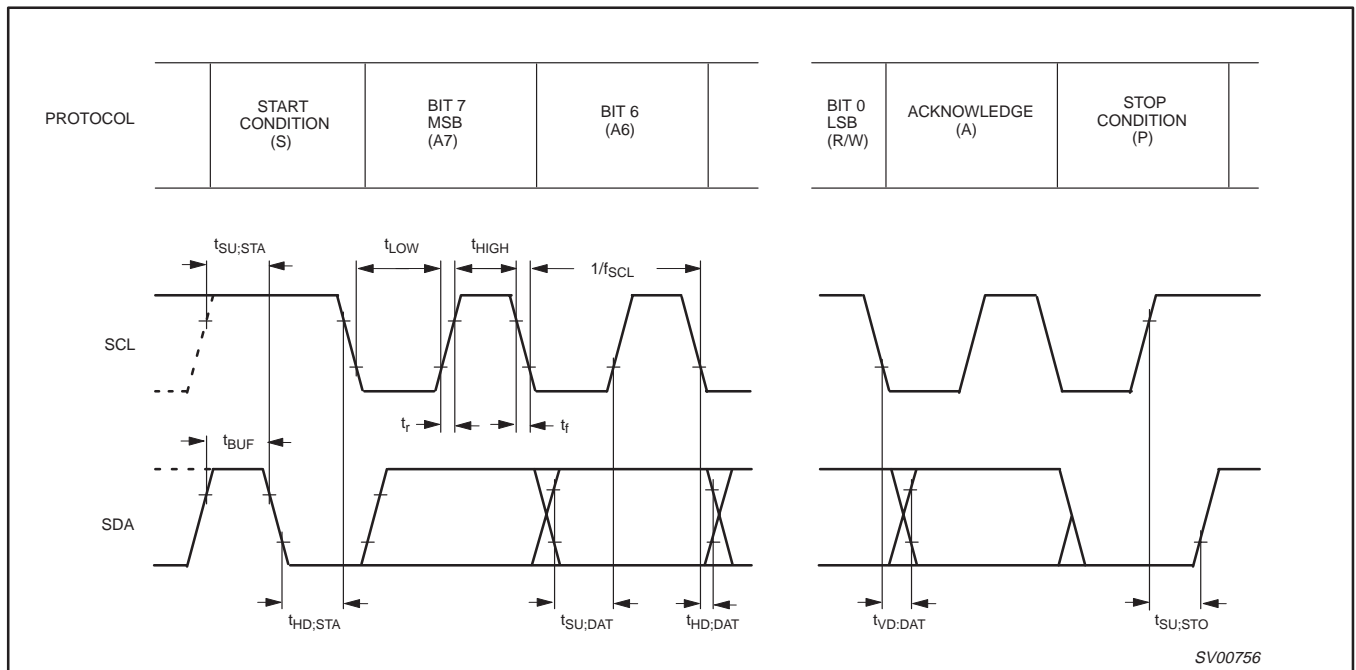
| PROTOCOL | START CONDITION (S) | BIT 7 MSB (A7) | BIT 6 (A6) | | BIT 0 LSB (R/W) | ACKNOWLEDGE (A) | STOP CONDITION (P) |
|---|---|---|---|---|---|---|---|

$t_{SU;STA}$

$t_{LOW}$

$t_{HIGH}$

$1/f_{SCL}$

SCL

$t_r$

$t_f$

$t_{BUF}$

SDA

$t_{HD;STA}$

$t_{SU;DAT}$

$t_{HD;DAT}$

$t_{VD:DAT}$

$t_{SU;STO}$

SV00756